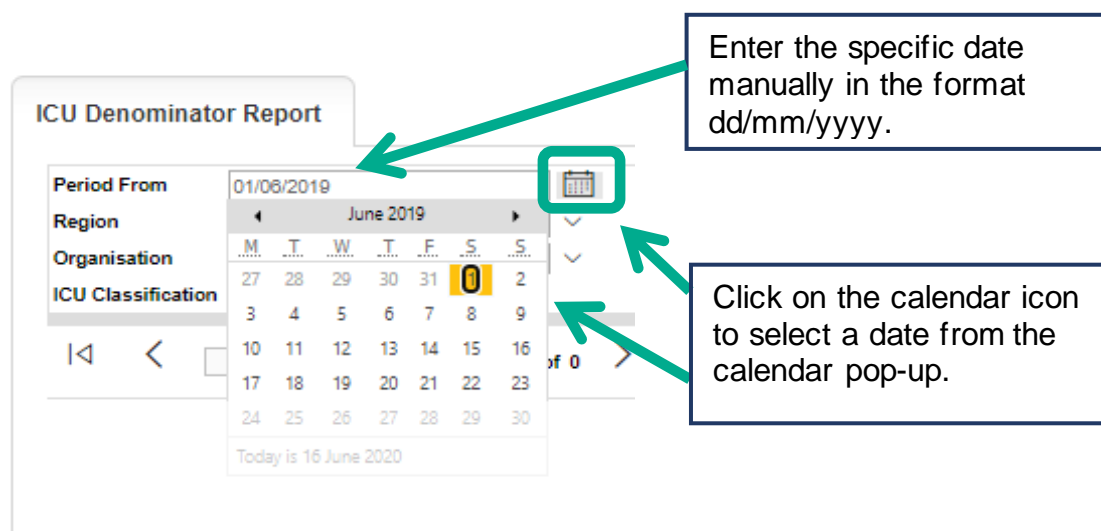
Enter the specific date manually in the format dd/mm/yyyy.

ICU Denominator Report

Period From 01/06/2019

Region

Organisation

ICU Classification

◂ June 2019 ▸

| M | T | W | T | F | S | S |
|---|---|---|---|---|---|---|
| 27 | 28 | 29 | 30 | 31 | 1 | 2 |
| 3 | 4 | 5 | 6 | 7 | 8 | 9 |
| 10 | 11 | 12 | 13 | 14 | 15 | 16 |
| 17 | 18 | 19 | 20 | 21 | 22 | 23 |
| 24 | 25 | 26 | 27 | 28 | 29 | 30 |

Today is 16 June 2020

of 0

Click on the calendar icon to select a date from the calendar pop-up.